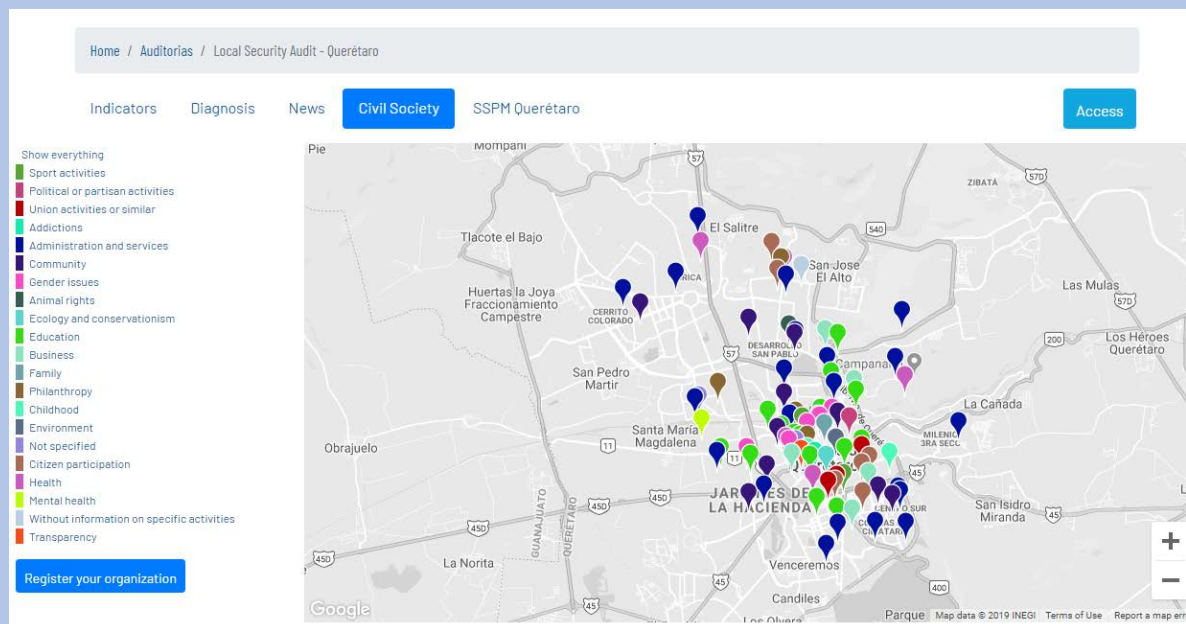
Home / Auditorias / Local Security Audit - Querétaro

Indicators Diagnosis News Civil Society SSPM Querétaro

Access

Show everything
Sport activities
Political or partisan activities
Union activities or similar
Addictions
Administration and services
Community
Gender issues
Animal rights
Ecology and conservationism
Education
Business
Family
Philanthropy
Childhood
Environment
Not specified
Citizen participation
Health
Mental health
Without information on specific activities
Transparency

Register your organization

Pie
Mompani
57
ZIBATÁ
570
El Salitre
Tlacote el Bajo
540
San José El Alto
Huertas la Joya Fraccionamiento Campestre
Las Mulas
570
CERRITO COLORADO
DESARROLLO SAN PABLO
57
Campanario
200
Los Héroes Querétaro
San Pedro Martir
La Cañada
Santa María Magdalena
11
MILENIO 3RA SECC
Obrajuelo
11
JARDINES DE LA HACIENDA
450
450
450
CENTRO SUR
COLINAS CIMATARIO
San Isidro Miranda
45
GUANAJUATO
QUERÉTARO
450
La Noria
Venceremos
400
45
Candiles
Google
Parque
Map data © 2019 INEGI Terms of Use Report a map err
+
−